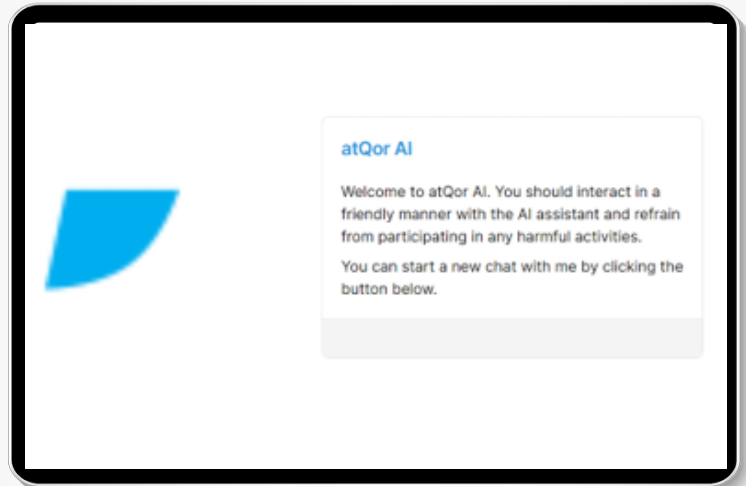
atQor AI

Welcome to atQor AI. You should interact in a friendly manner with the AI assistant and refrain from participating in any harmful activities.

You can start a new chat with me by clicking the button below.